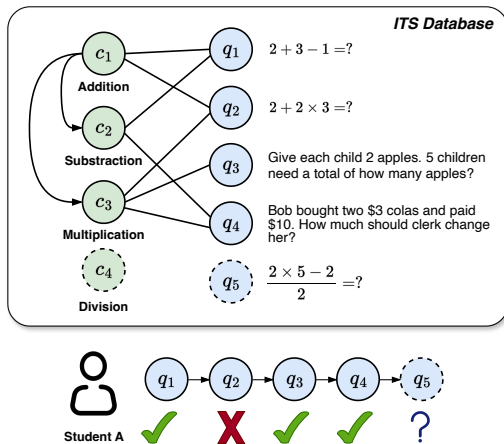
ITS Database

$c_1$
Addition

$c_2$
Substraction

$c_3$
Multiplication

$c_4$
Division

$q_1$ $2+3-1=?$

$q_2$ $2+2\times 3=?$

$q_3$ Give each child 2 apples. 5 children need a total of how many apples?

$q_4$ Bob bought two $3 colas and paid $10. How much should clerk change her?

$q_5$ $\frac{2\times 5-2}{2}=?$

Student A

$q_1$ $q_2$ $q_3$ $q_4$ $q_5$

?